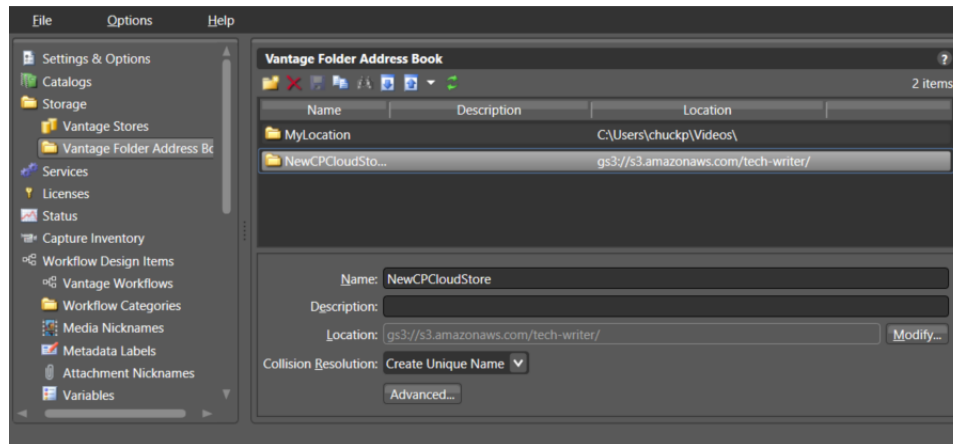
File Options Help

Settings & Options
Catalogs
Storage
Vantage Stores
Vantage Folder Address Bc
Services
Licenses
Status
Capture Inventory
Workflow Design Items
Vantage Workflows
Workflow Categories
Media Nicknames
Metadata Labels
Attachment Nicknames
Variables

Vantage Folder Address Book
?
2 items

| Name | Description | Location |
|---|---|---|
| MyLocation | | C:\Users\chuckp\Videos\ |
| NewCPCloudSto... | | gs3://s3.amazonaws.com/tech-writer/ |

Name: NewCPCloudStore
Description:
Location: gs3://s3.amazonaws.com/tech-writer/
Modify...
Collision Resolution: Create Unique Name
Advanced...